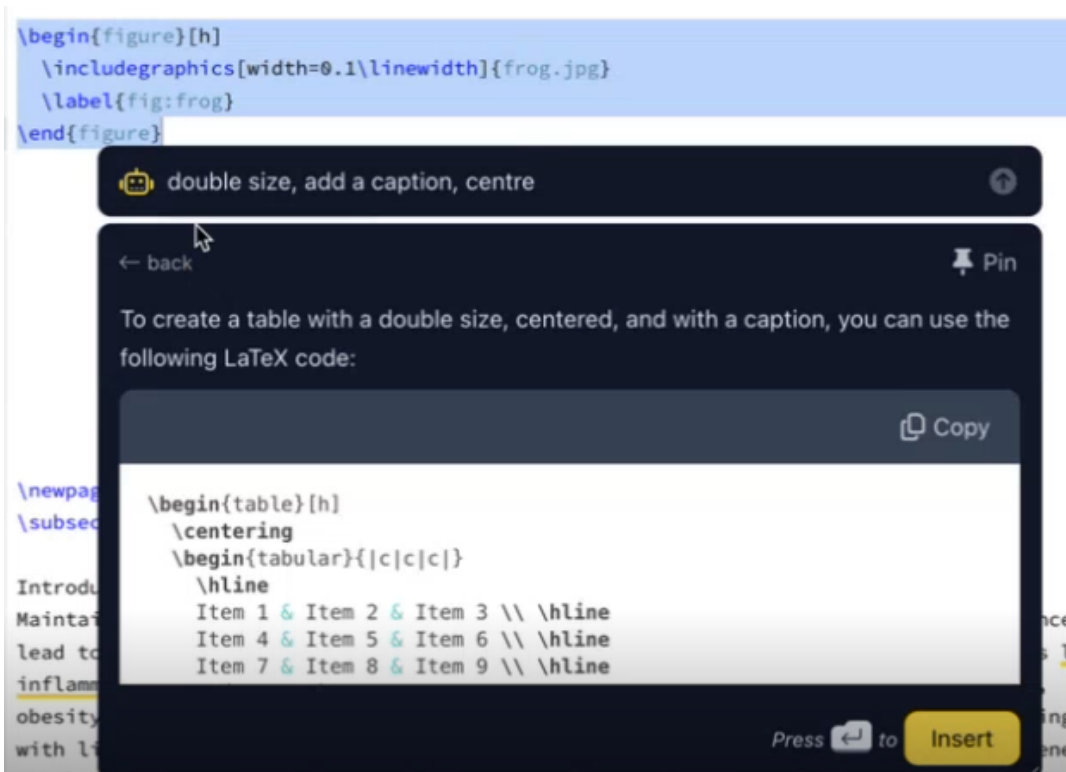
\begin{figure}[h]
  \includegraphics[width=0.1\linewidth]{frog.jpg}
  \label{fig:frog}
\end{figure}

double size, add a caption, centre

← back

Pin

To create a table with a double size, centered, and with a caption, you can use the following LaTeX code:

Copy

\begin{table}[h]
  \centering
  \begin{tabular}{|c|c|c|}
    \hline
    Item 1 & Item 2 & Item 3 \\ \hline
    Item 4 & Item 5 & Item 6 \\ \hline
    Item 7 & Item 8 & Item 9 \\ \hline

\newpag
\subsec

Introdu
Maintai
lead to
inflamm
obesity
with li

Press to Insert